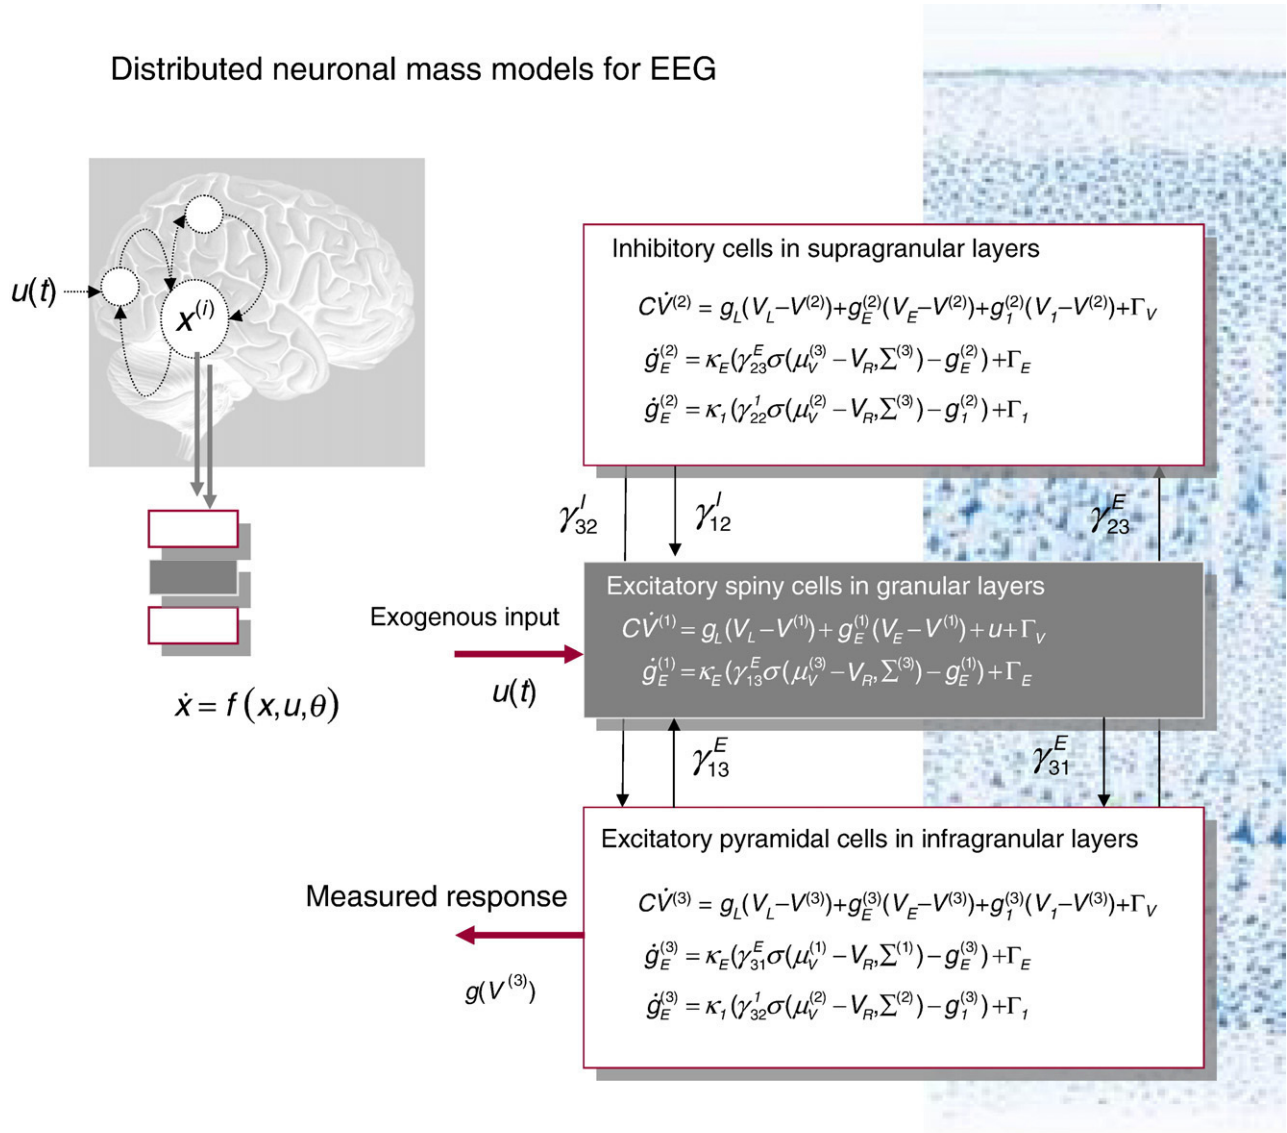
Distributed neuronal mass models for EEG

$u(t)$

$x^{(i)}$

$\dot{x} = f(x,u,\theta)$

Inhibitory cells in supragranular layers

$C\dot{V}^{(2)} = g_L(V_L - V^{(2)}) + g_E^{(2)}(V_E - V^{(2)}) + g_1^{(2)}(V_1 - V^{(2)}) + \Gamma_V$

$\dot{g}_E^{(2)} = \kappa_E(\gamma_{23}^E \sigma(\mu_V^{(3)} - V_R, \Sigma^{(3)}) - g_E^{(2)}) + \Gamma_E$

$\dot{g}_E^{(2)} = \kappa_1(\gamma_{22}^1 \sigma(\mu_V^{(2)} - V_R, \Sigma^{(3)}) - g_1^{(2)}) + \Gamma_1$

$\gamma_{32}^I$

$\gamma_{12}^I$

$\gamma_{23}^E$

Excitatory spiny cells in granular layers

$C\dot{V}^{(1)} = g_L(V_L - V^{(1)}) + g_E^{(1)}(V_E - V^{(1)}) + u + \Gamma_V$

$\dot{g}_E^{(1)} = \kappa_E(\gamma_{13}^E \sigma(\mu_V^{(3)} - V_R, \Sigma^{(3)}) - g_E^{(1)}) + \Gamma_E$

Exogenous input

$u(t)$

$\gamma_{13}^E$

$\gamma_{31}^E$

Excitatory pyramidal cells in infragranular layers

$C\dot{V}^{(3)} = g_L(V_L - V^{(3)}) + g_E^{(3)}(V_E - V^{(3)}) + g_1^{(3)}(V_1 - V^{(3)}) + \Gamma_V$

$\dot{g}_E^{(3)} = \kappa_E(\gamma_{31}^E \sigma(\mu_V^{(1)} - V_R, \Sigma^{(1)}) - g_E^{(3)}) + \Gamma_E$

$\dot{g}_E^{(3)} = \kappa_1(\gamma_{32}^1 \sigma(\mu_V^{(2)} - V_R, \Sigma^{(2)}) - g_1^{(3)}) + \Gamma_1$

Measured response

$g(V^{(3)})$